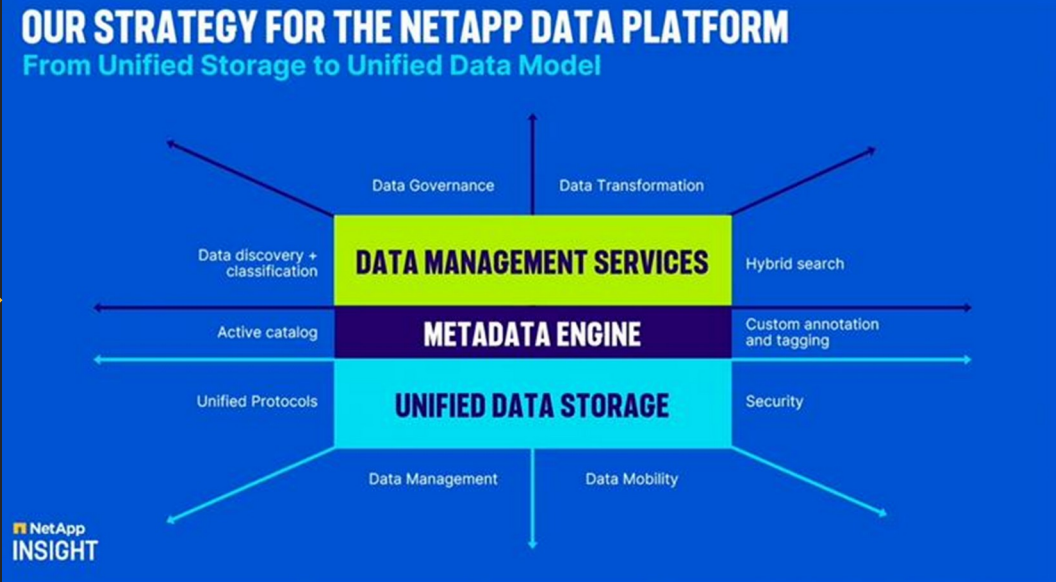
OUR STRATEGY FOR THE NETAPP DATA PLATFORM
From Unified Storage to Unified Data Model

Data Governance

Data Transformation

Data discovery + classification

DATA MANAGEMENT SERVICES

Hybrid search

Active catalog

METADATA ENGINE

Custom annotation and tagging

Unified Protocols

UNIFIED DATA STORAGE

Security

Data Management

Data Mobility

NetApp
INSIGHT